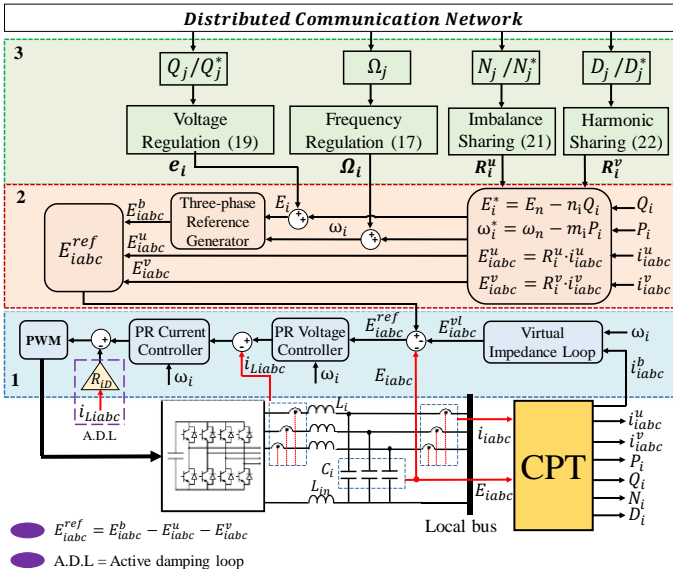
Distributed Communication Network

3

$Q_j/Q_j^*$

$\Omega_j$

$N_j/N_j^*$

$D_j/D_j^*$

Voltage Regulation (19)

Frequency Regulation (17)

Imbalance Sharing (21)

Harmonic Sharing (22)

$e_i$

$\Omega_i$

$R_i^u$

$R_i^v$

2

$E_{iabc}^{ref}$

$E_{iabc}^b$

$E_{iabc}^u$

$E_{iabc}^v$

Three-phase Reference Generator

$E_i$

$\omega_i$

$E_i^* = E_n - n_i Q_i$

$\omega_i^* = \omega_n - m_i P_i$

$E_{iabc}^u = R_i^u \cdot i_{iabc}^u$

$E_{iabc}^v = R_i^v \cdot i_{iabc}^v$

$Q_i$

$P_i$

$i_{iabc}^u$

$i_{iabc}^v$

1

PWM

PR Current Controller

PR Voltage Controller

$E_{iabc}^{ref}$

$E_{iabc}^{vl}$

Virtual Impedance Loop

$\omega_i$

$\omega_i$

$\omega_i$

$R_{iD}$

$i_{Liabc}$

$i_{Liabc}$

A.D.L

$E_{iabc}$

$i_{iabc}^b$

$L_i$

$C_i$

$L_{in}$

$i_{iabc}$

$E_{iabc}$

CPT

$i_{iabc}^u$

$i_{iabc}^v$

$P_i$

$Q_i$

$N_i$

$D_i$

Local bus

$E_{iabc}^{ref} = E_{iabc}^b - E_{iabc}^u - E_{iabc}^v$

A.D.L = Active damping loop